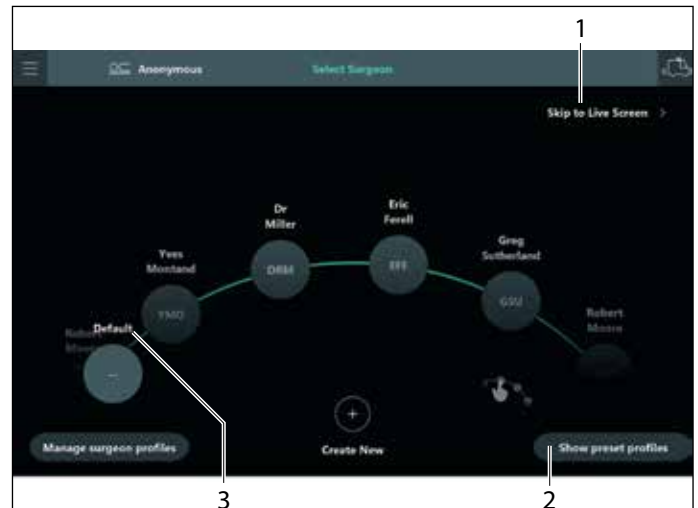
1

Anonymous Select Surgeon

Skip to Live Screen >

Dr Miller DRM

Eric Ferell EFE

Yves Montand YMO

Greg Sutherland GSU

Robert Moore

Robert Moore

Default

–

+

Create New

Manage surgeon profiles

Show preset profiles

3

2